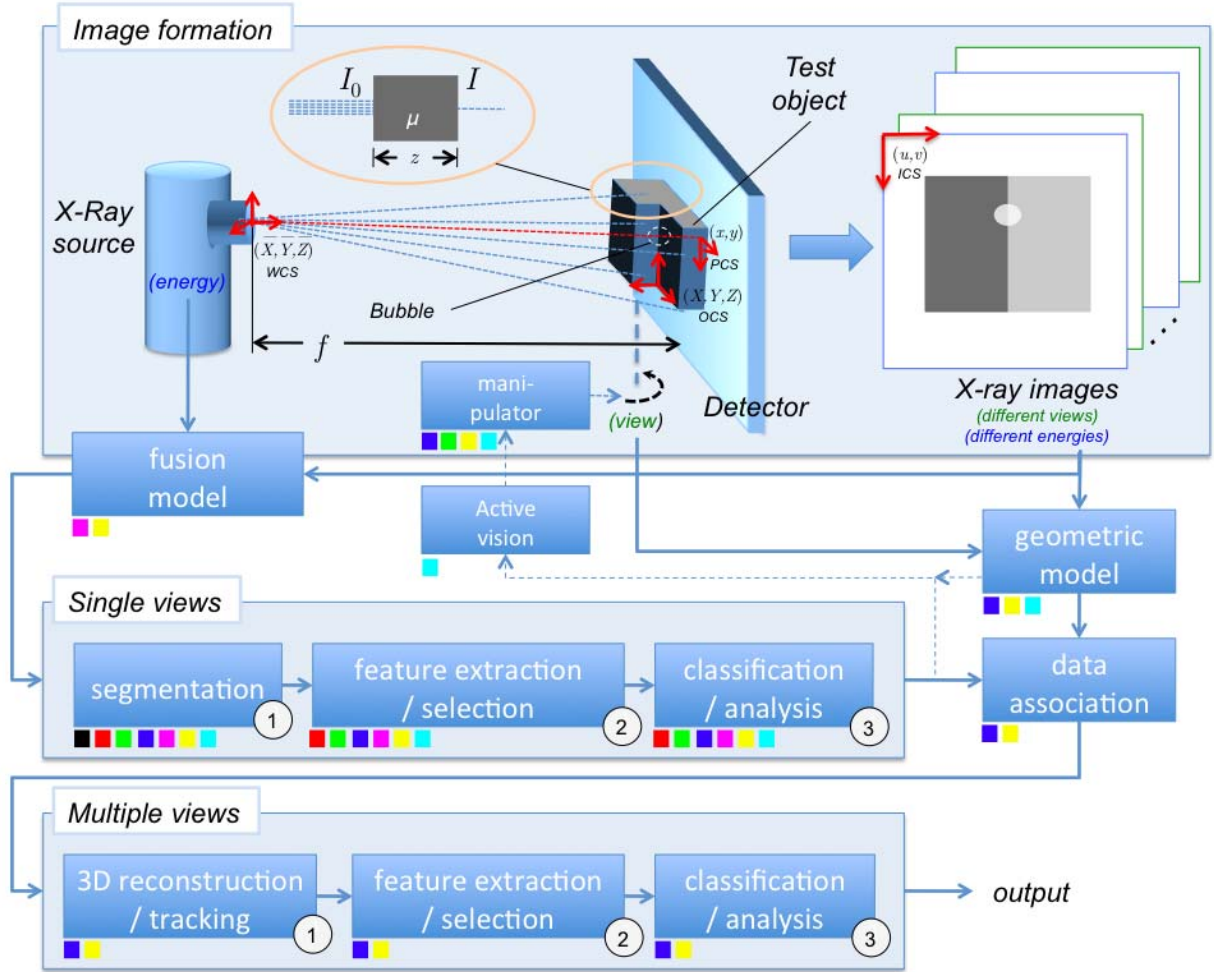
Image formation

$I_0$ $I$
$\mu$
$z$

Test object

X-Ray source
(energy)
$(X,Y,Z)$
WCS

$(x,y)$
PCS
$(X,Y,Z)$
OCS
Bubble

$(u,v)$
ICS

$f$

manipulator
(view)
Detector

X-ray images
(different views)
(different energies)

fusion model

Active vision

geometric model

Single views

segmentation 1
feature extraction / selection 2
classification / analysis 3

data association

Multiple views

3D reconstruction / tracking 1
feature extraction / selection 2
classification / analysis 3
output